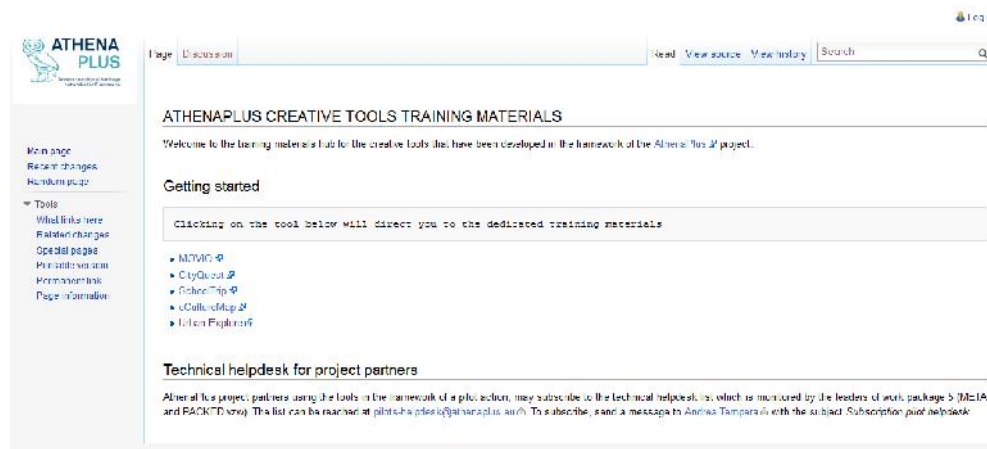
Log

ATHENA PLUS

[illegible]

Page Discussion

Read View source View history Search

ATHENAPLUS CREATIVE TOOLS TRAINING MATERIALS

Welcome to the training materials hub for the creative tools that have been developed in the framework of the AthenaPlus project.

Getting started

Clicking on the tool below will direct you to the dedicated training materials

- MOVIO
- CityQuest
- SchoolTrip
- eCultureMap
- Urban Explorer

Technical helpdesk for project partners

AthenaPlus project partners using the tools in the framework of a pilot action, may subscribe to the technical helpdesk list which is monitored by the leaders of work package 5 (META and PACKED vzw). The list can be reached at pilots-helpdesk@athenaplus.eu. To subscribe, send a message to Andrea Tamparaki with the subject Subscription pilot helpdesk.

Main page
Recent changes
Random page

Tools
What links here
Related changes
Special pages
Printable version
Permanent link
Page information